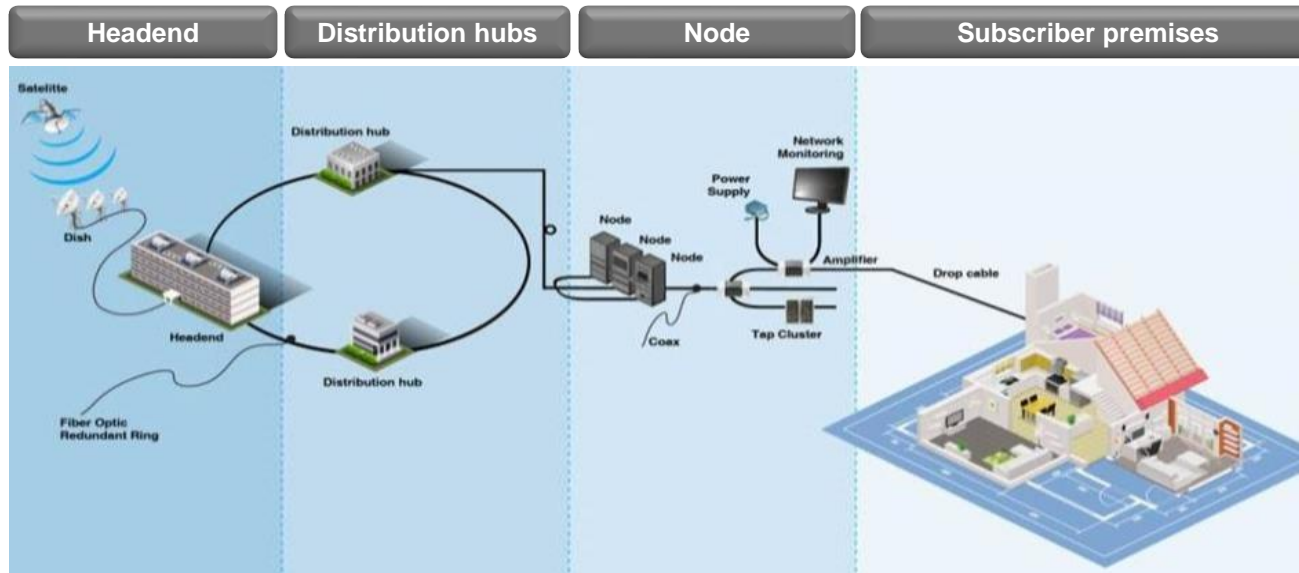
Headend

Distribution hubs

Node

Subscriber premises

Satellite

Dish

Headend

Fiber Optic Redundant Ring

Distribution hub

Distribution hub

Node

Node

Node

Coax

Power Supply

Network Monitoring

Amplifier

Tap Cluster

Drop cable